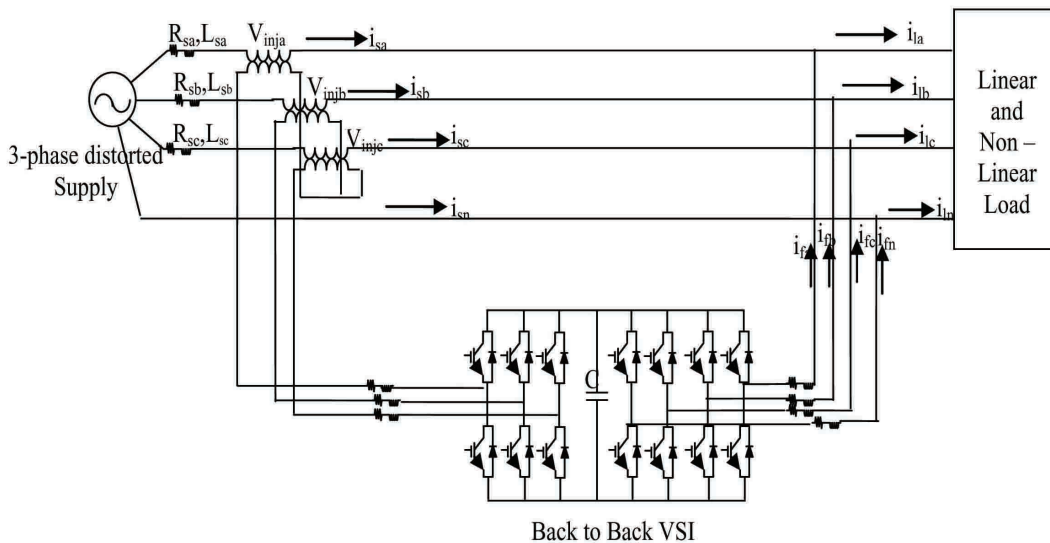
$R_{sa}$,$L_{sa}$
$V_{inja}$
$i_{sa}$
$i_{la}$
$R_{sb}$,$L_{sb}$
$V_{injb}$
$i_{sb}$
$i_{lb}$
$R_{sc}$,$L_{sc}$
$V_{injc}$
$i_{sc}$
$i_{lc}$
3-phase distorted Supply
$i_{sn}$
$i_{ln}$
Linear and Non – Linear Load
$i_{f}$
$i_{fb}$
$i_{fc}$
$i_{fn}$
C
Back to Back VSI